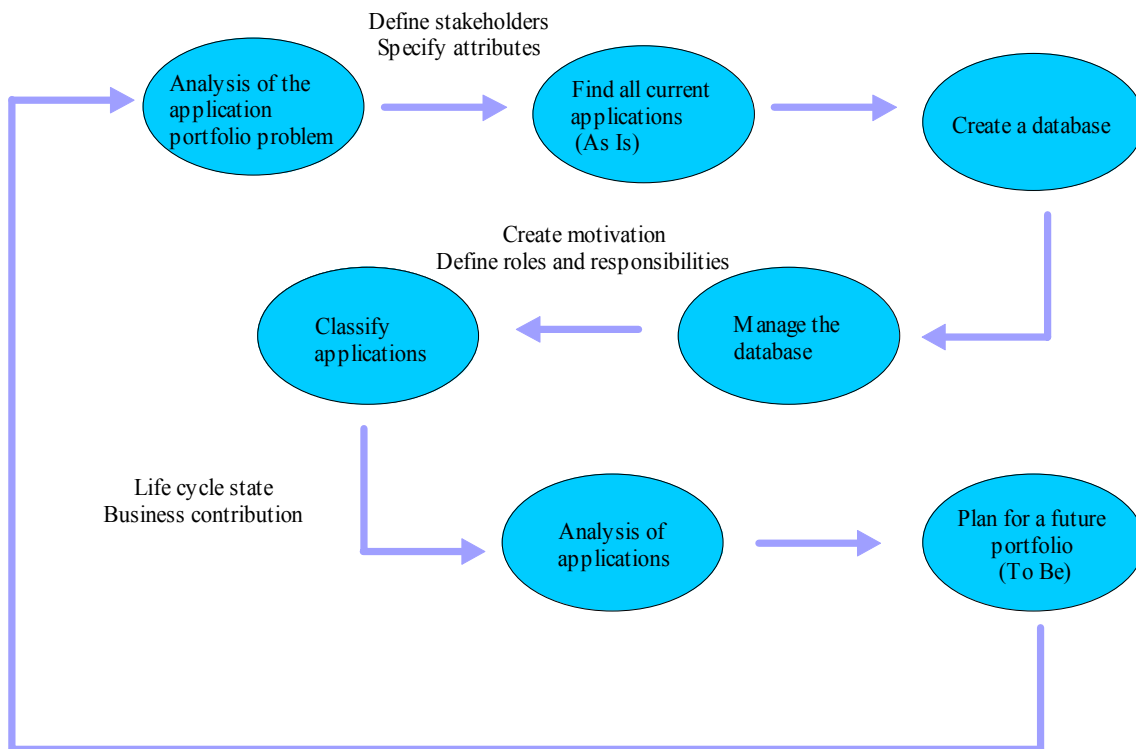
Define stakeholders
Specify attributes

Analysis of the application portfolio problem

Find all current applications (As Is)

Create a database

Create motivation
Define roles and responsibilities

Classify applications

Manage the database

Life cycle state
Business contribution

Analysis of applications

Plan for a future portfolio (To Be)